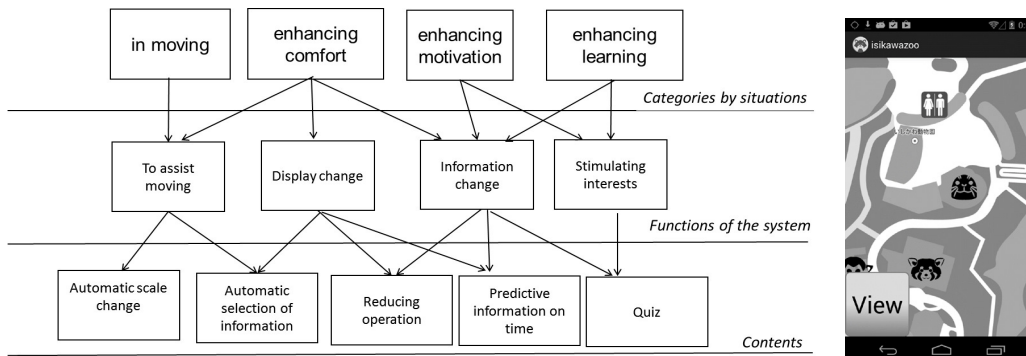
in moving

enhancing comfort

enhancing motivation

enhancing learning

Categories by situations

To assist moving

Display change

Information change

Stimulating interests

Functions of the system

Automatic scale change

Automatic selection of information

Reducing operation

Predictive information on time

Quiz

Contents

isikawazoo

View